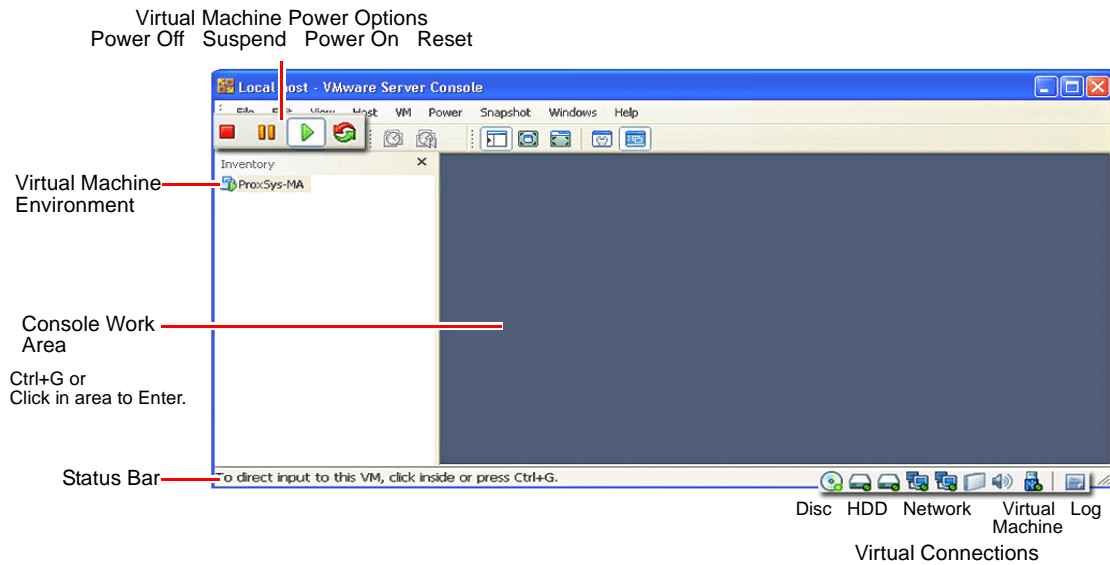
Virtual Machine Power Options
Power Off Suspend Power On Reset

Local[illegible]host - VMware Server Console

File Edit View Host VM Power Snapshot Windows Help

Inventory

ProxSys-MA

Virtual Machine Environment

Console Work Area

Ctrl+G or
Click in area to Enter.

Status Bar

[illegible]o direct input to this VM, click inside or press Ctrl+G.

Disc HDD Network Virtual Machine Log

Virtual Connections